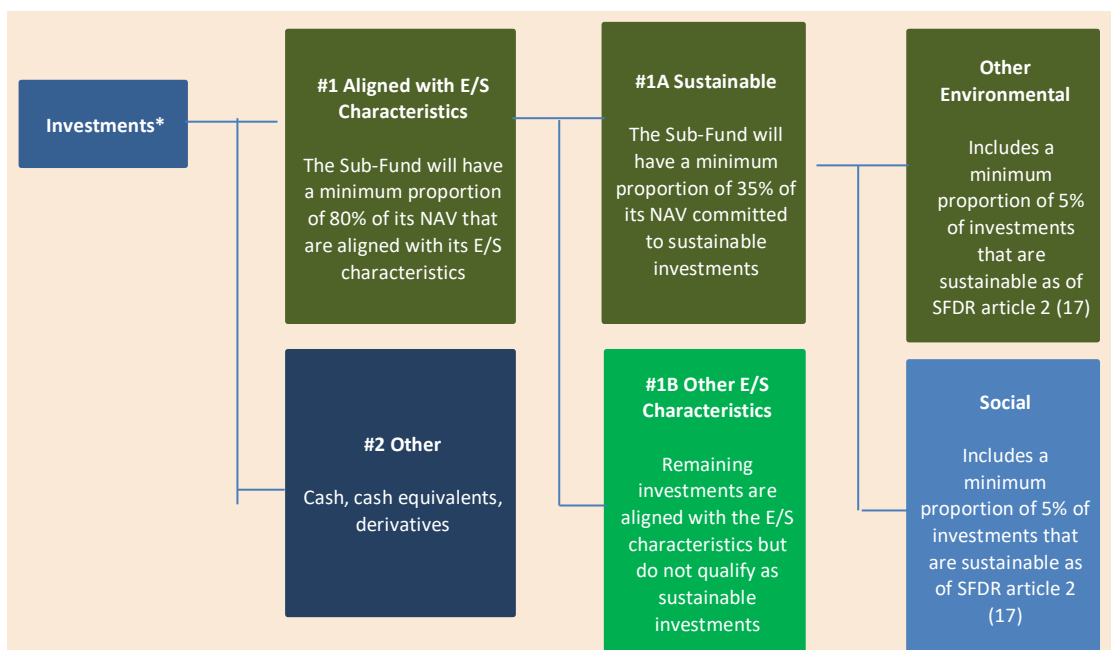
Investments*

#1 Aligned with E/S Characteristics

The Sub-Fund will have a minimum proportion of 80% of its NAV that are aligned with its E/S characteristics

#2 Other

Cash, cash equivalents, derivatives

#1A Sustainable

The Sub-Fund will have a minimum proportion of 35% of its NAV committed to sustainable investments

#1B Other E/S Characteristics

Remaining investments are aligned with the E/S characteristics but do not qualify as sustainable investments

Other Environmental

Includes a minimum proportion of 5% of investments that are sustainable as of SFDR article 2 (17)

Social

Includes a minimum proportion of 5% of investments that are sustainable as of SFDR article 2 (17)